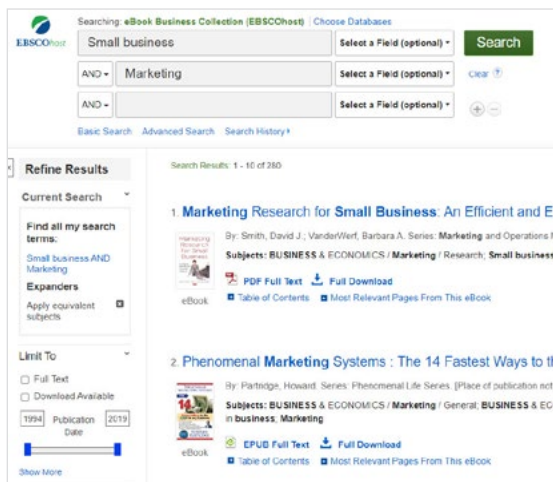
EBSCOhost

Searching: eBook Business Collection (EBSCOhost) | Choose Databases

Small business | Select a Field (optional) ▾ | Search

AND ▾ | Marketing | Select a Field (optional) ▾ | Clear ?

AND ▾ | | Select a Field (optional) ▾

Basic Search Advanced Search Search History ▸

Refine Results

Current Search

Find all my search terms:

Small business AND Marketing

Expanders

Apply equivalent subjects

Limit To

Full Text

Download Available

1994 Publication Date 2019

Show More

Search Results: 1 - 10 of 280

1. Marketing Research for Small Business: An Efficient and E

By: Smith, David J.; VanderWerf, Barbara A. Series: Marketing and Operations

Subjects: BUSINESS & ECONOMICS / Marketing / Research; Small business

PDF Full Text Full Download

Table of Contents Most Relevant Pages From This eBook

eBook

2. Phenomenal Marketing Systems : The 14 Fastest Ways to th

By: Partridge, Howard. Series: Phenomenal Life Series. [Place of publication not

Subjects: BUSINESS & ECONOMICS / Marketing / General; BUSINESS & EC in business; Marketing

EPUB Full Text Full Download

Table of Contents Most Relevant Pages From This eBook

eBook